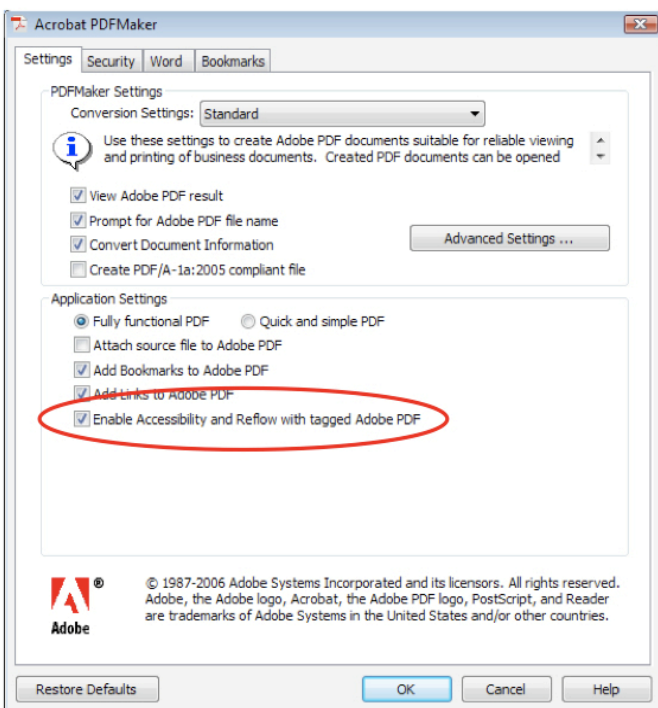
Acrobat PDFMaker

Settings | Security | Word | Bookmarks

PDFMaker Settings

Conversion Settings: Standard

Use these settings to create Adobe PDF documents suitable for reliable viewing and printing of business documents. Created PDF documents can be opened

View Adobe PDF result

Prompt for Adobe PDF file name

Convert Document Information

Create PDF/A-1a:2005 compliant file

Advanced Settings ...

Application Settings

Fully functional PDF

Quick and simple PDF

Attach source file to Adobe PDF

Add Bookmarks to Adobe PDF

Add Links to Adobe PDF

Enable Accessibility and Reflow with tagged Adobe PDF

Adobe

© 1987-2006 Adobe Systems Incorporated and its licensors. All rights reserved. Adobe, the Adobe logo, Acrobat, the Adobe PDF logo, PostScript, and Reader are trademarks of Adobe Systems in the United States and/or other countries.

Restore Defaults

OK

Cancel

Help